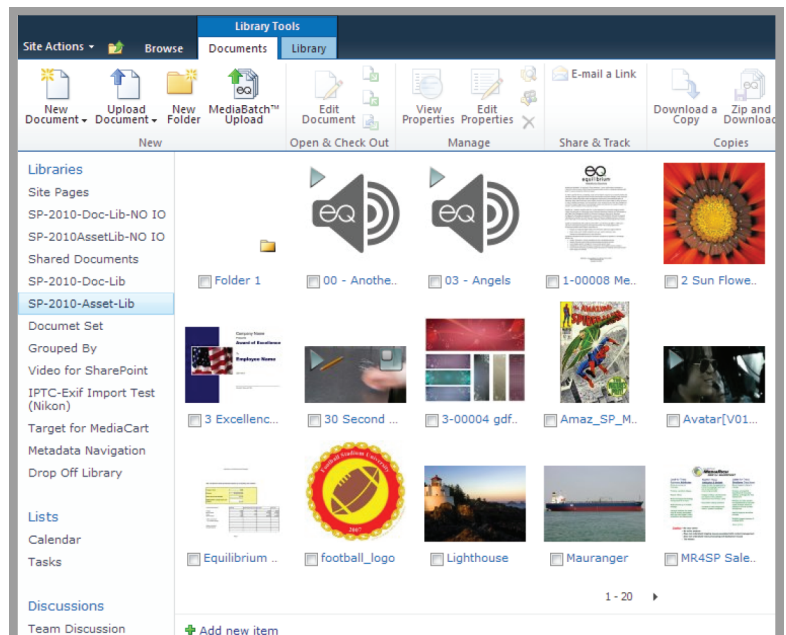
Library Tools

Site Actions ▾ Browse Documents Library

New Document ▾ Upload Document ▾ New Folder MediaBatch™ Upload
New

Edit Document
Open & Check Out

View Properties Edit Properties
Manage

E-mail a Link
Share & Track

Download a Copy Zip and Download
Copies

Libraries
Site Pages
SP-2010-Doc-Lib-NO IO
SP-2010AssetLib-NO IO
Shared Documents
SP-2010-Doc-Lib
SP-2010-Asset-Lib
Documet Set
Grouped By
Video for SharePoint
IPTC-Exif Import Test (Nikon)
Target for MediaCart
Metadata Navigation
Drop Off Library

Lists
Calendar
Tasks

Discussions
Team Discussion

Folder 1
00 - Anothe..
03 - Angels
1-00008 Me..
2 Sun Flowe..
3 Excellenc..
30 Second ..
3-00004 gdf..
Amaz_SP_M..
Avatar[V01..
Equilibrium ..
football_logo
Lighthouse
Mauranger
MR4SP Sale..

1 - 20

Add new item